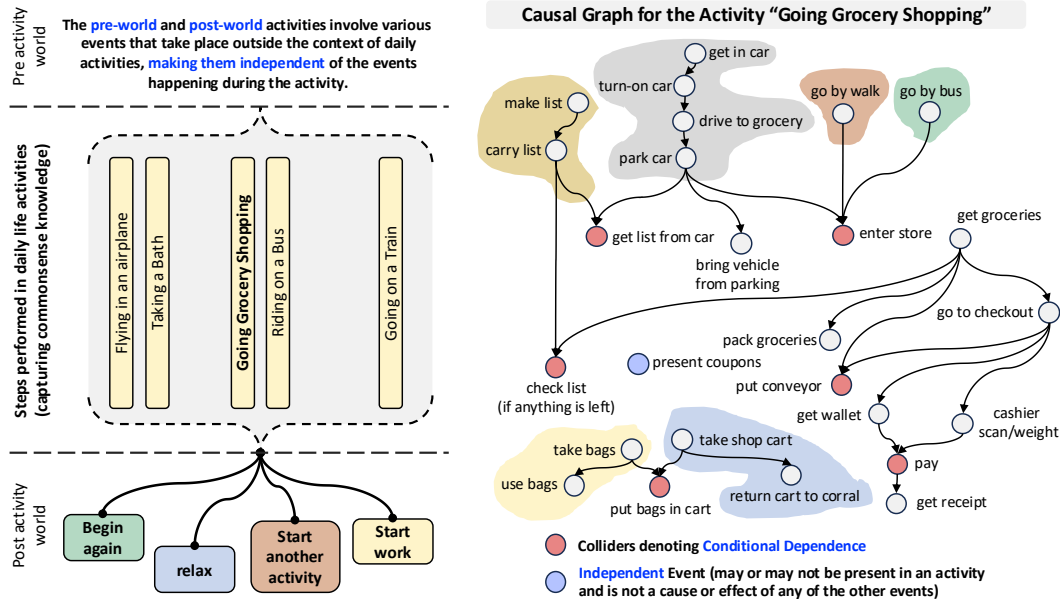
Pre activity world

The pre-world and post-world activities involve various events that take place outside the context of daily activities, making them independent of the events happening during the activity.

Steps performed in daily life activities (capturing commonsense knowledge)

Flying in an airplane

Taking a Bath

Going Grocery Shopping

Riding on a Bus

Going on a Train

Post activity world

Begin again

relax

Start another activity

Start work

Causal Graph for the Activity "Going Grocery Shopping"

get in car

turn-on car

drive to grocery

park car

make list

carry list

go by walk

go by bus

get list from car

bring vehicle from parking

enter store

get groceries

pack groceries

go to checkout

present coupons

check list (if anything is left)

put conveyor

get wallet

cashier scan/weight

pay

get receipt

take bags

use bags

put bags in cart

take shop cart

return cart to corral

Colliders denoting Conditional Dependence

Independent Event (may or may not be present in an activity and is not a cause or effect of any of the other events)